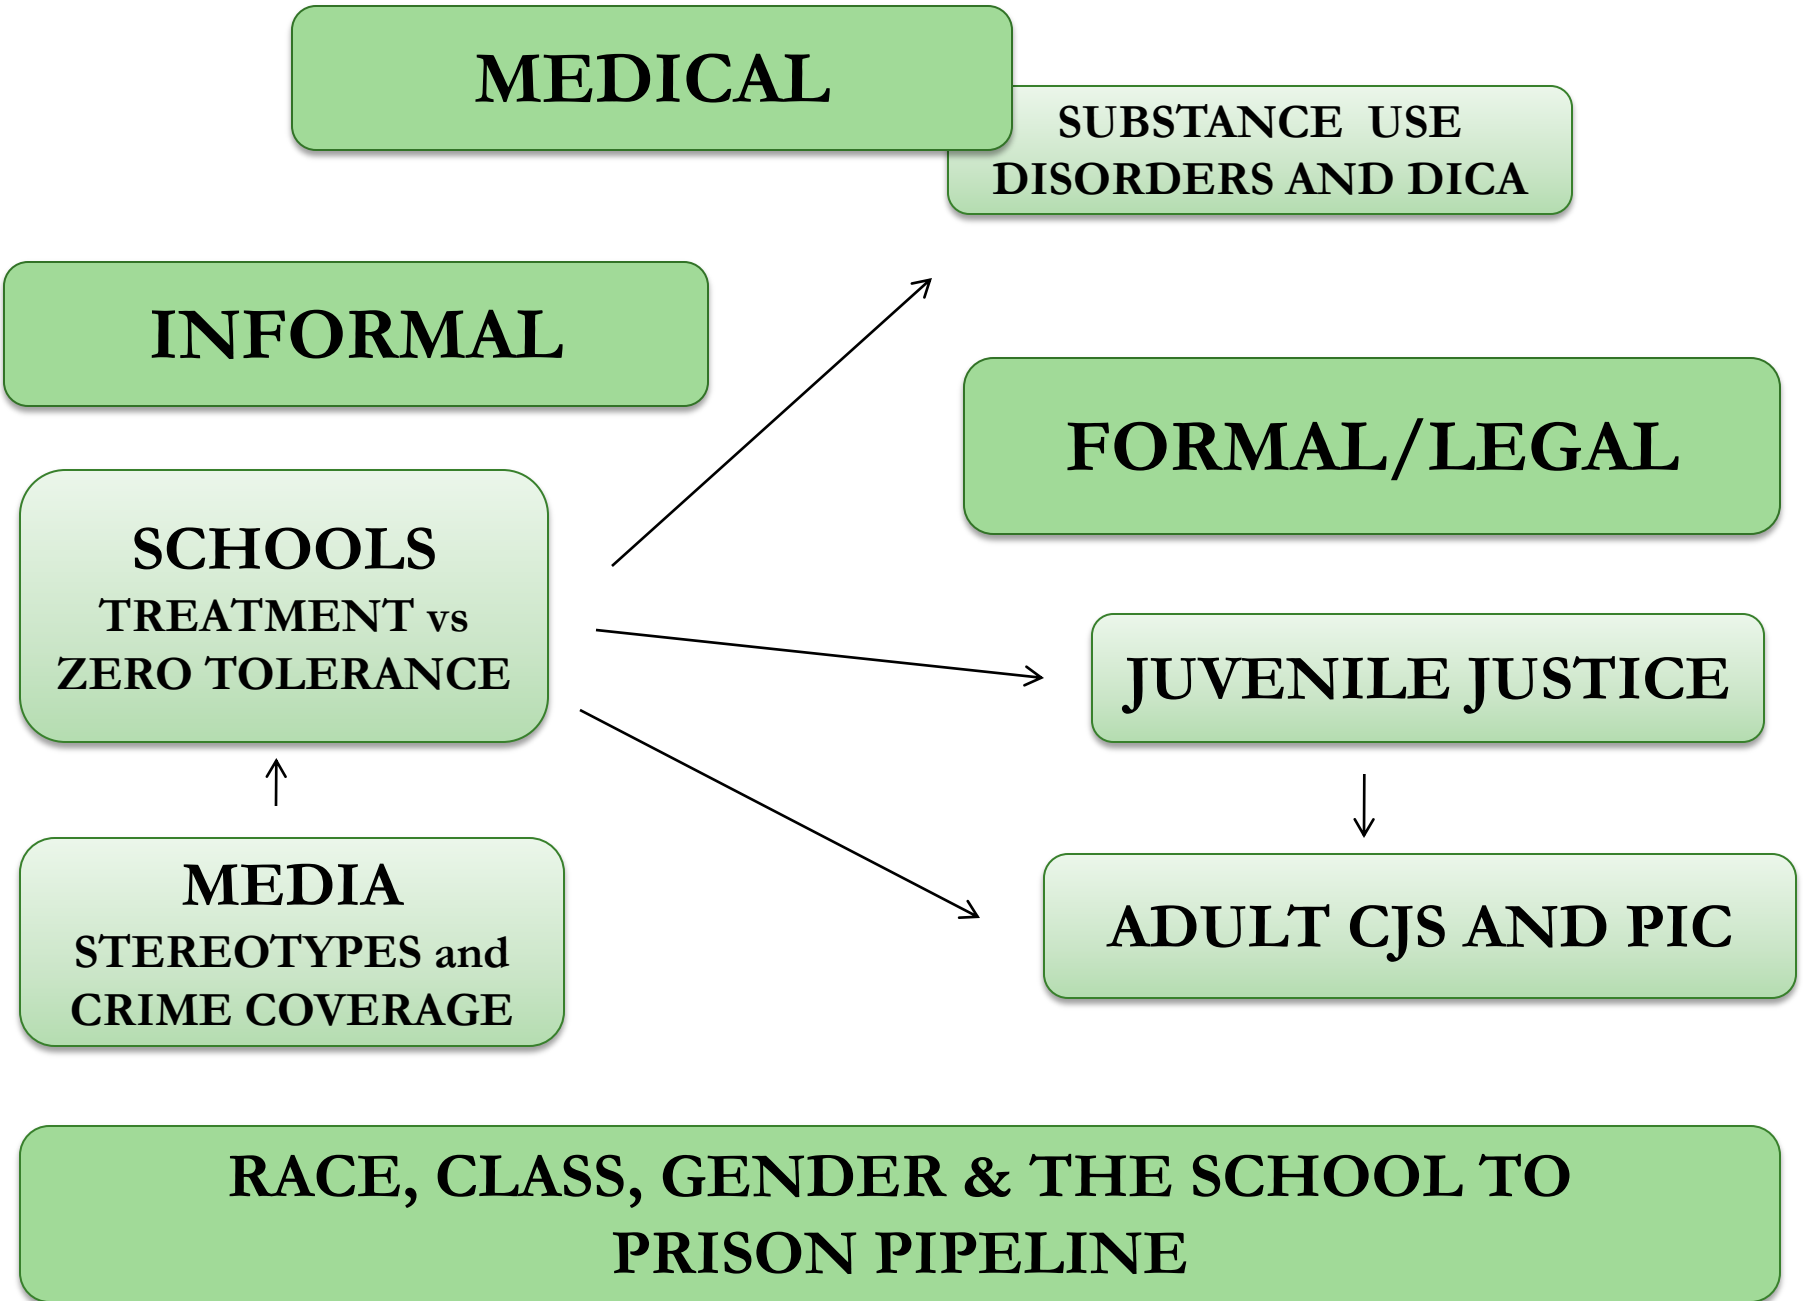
MEDICAL

SUBSTANCE USE DISORDERS AND DICA

INFORMAL

FORMAL/LEGAL

SCHOOLS
TREATMENT vs ZERO TOLERANCE

JUVENILE JUSTICE

MEDIA
STEREOTYPES and CRIME COVERAGE

ADULT CJS AND PIC

RACE, CLASS, GENDER & THE SCHOOL TO PRISON PIPELINE